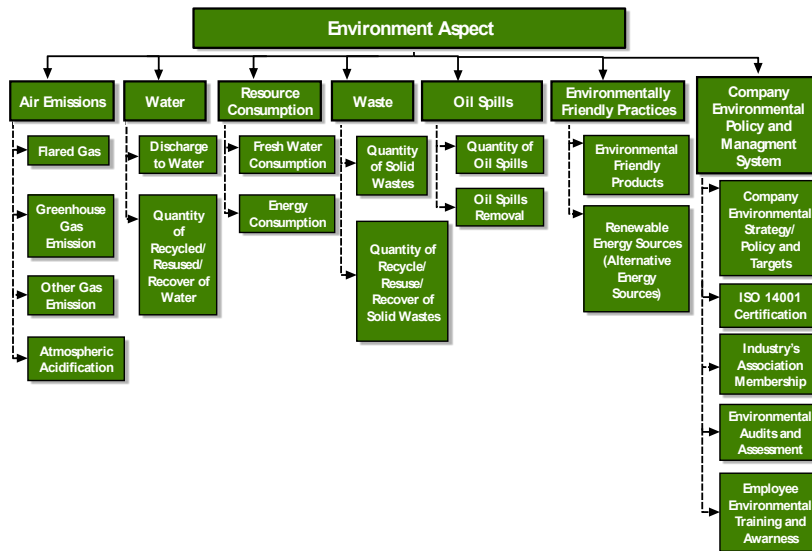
Environment Aspect

Air Emissions

Flared Gas

Greenhouse Gas Emission

Other Gas Emission

Atmospheric Acidification

Water

Discharge to Water

Quantity of Recycled/ Resused/ Recover of Water

Resource Consumption

Fresh Water Consumption

Energy Consumption

Waste

Quantity of Solid Wastes

Quantity of Recycle/ Resuse/ Recover of Solid Wastes

Oil Spills

Quantity of Oil Spills

Oil Spills Removal

Environmentally Friendly Practices

Environmental Friendly Products

Renewable Energy Sources (Alternative Energy Sources)

Company Environmental Policy and Managment System

Company Environmental Strategy/ Policy and Targets

ISO 14001 Certification

Industry's Association Membership

Environmental Audits and Assessment

Employee Environmental Training and Awarness